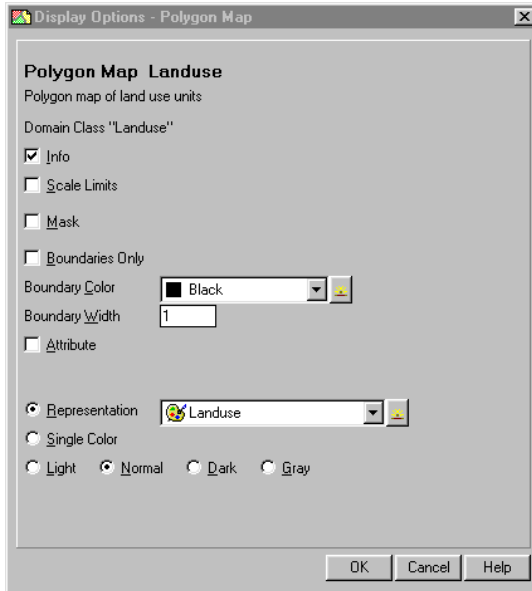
Display Options - Polygon Map

Polygon Map Landuse

Polygon map of land use units

Domain Class "Landuse"

Info

Scale Limits

Mask

Boundaries Only

Boundary Color Black

Boundary Width 1

Attribute

Representation Landuse

Single Color

Light Normal Dark Gray

OK Cancel Help